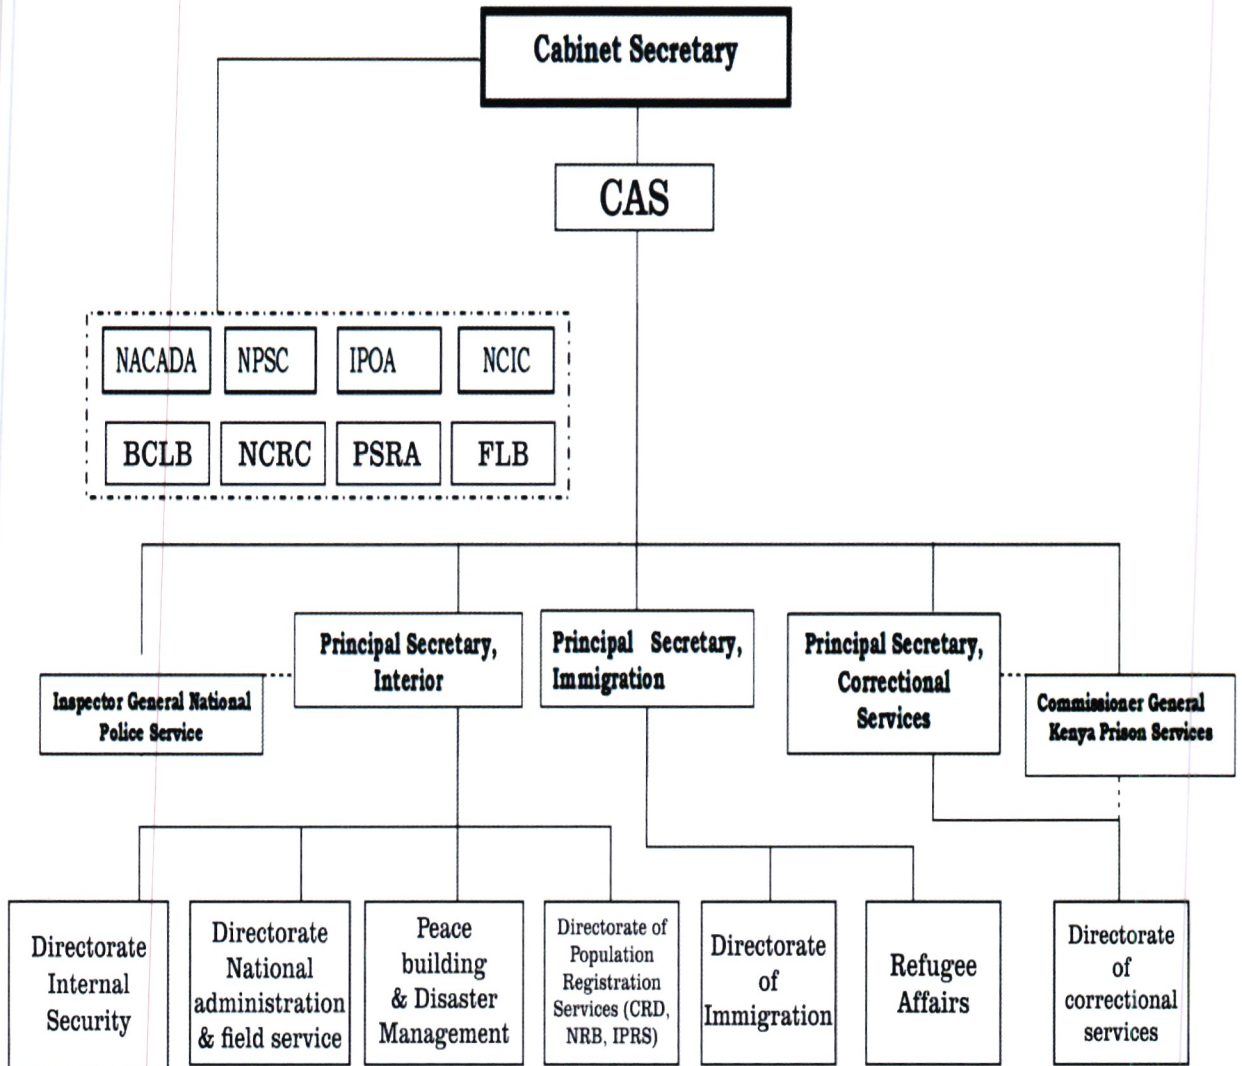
Cabinet Secretary

CAS

NACADA

NPSC

IPOA

NCIC

BCLB

NCRC

PSRA

FLB

Inspector General National Police Service

Principal Secretary, Interior

Principal Secretary, Immigration

Principal Secretary, Correctional Services

Commissioner General Kenya Prison Services

Directorate Internal Security

Directorate National administration & field service

Peace building & Disaster Management

Directorate of Population Registration Services (CRD, NRB, IPRS)

Directorate of Immigration

Refugee Affairs

Directorate of correctional services